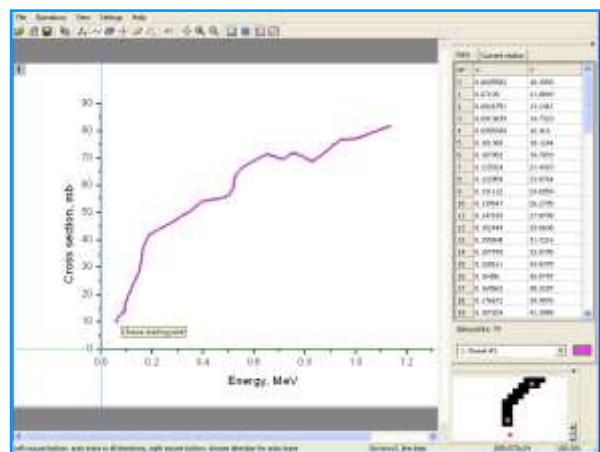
File Operations View Settings Help

90
80
70
60
50
40
30
20
10
0

Cross section, mb

Choose starting point

0.0 0.2 0.4 0.6 0.8 1.0 1.2

Energy, MeV

Data Current status

| # | x | y |
|---|---|---|
| 1 | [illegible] | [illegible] |
| 2 | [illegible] | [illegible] |
| 3 | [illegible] | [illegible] |
| 4 | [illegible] | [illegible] |
| 5 | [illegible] | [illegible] |
| 6 | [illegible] | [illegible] |
| 7 | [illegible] | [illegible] |
| 8 | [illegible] | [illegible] |
| 9 | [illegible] | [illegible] |
| 10 | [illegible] | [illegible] |
| 11 | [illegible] | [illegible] |
| 12 | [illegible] | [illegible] |
| 13 | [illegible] | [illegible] |
| 14 | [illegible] | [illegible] |
| 15 | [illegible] | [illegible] |
| 16 | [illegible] | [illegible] |
| 17 | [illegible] | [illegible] |
| 18 | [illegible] | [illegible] |
| 19 | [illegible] | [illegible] |
| 20 | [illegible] | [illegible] |
| 21 | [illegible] | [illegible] |
| 22 | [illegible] | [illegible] |

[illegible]

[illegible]